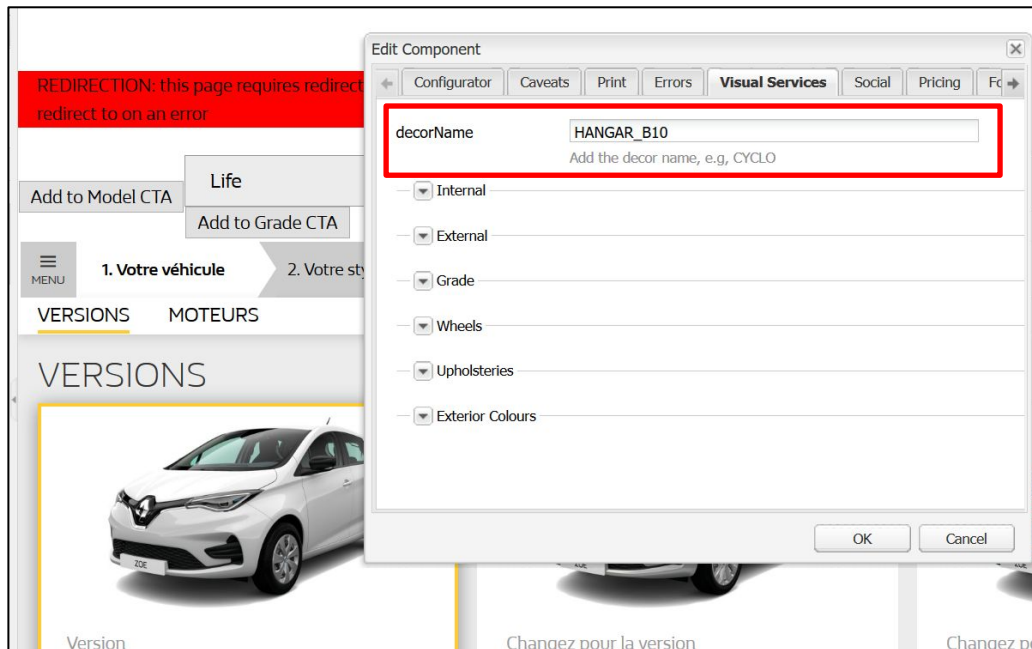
REDIRECTION: this page requires redirect
redirect to on an error

Add to Model CTA

Life

Add to Grade CTA

MENU

1. Votre véhicule

2. Votre sty

VERSIONS

MOTEURS

VERSIONS

ZOE

Version

Changez pour la version

Changez p

Edit Component

Configurator | Caveats | Print | Errors | Visual Services | Social | Pricing | Fo

decorName

HANGAR_B10

Add the decor name, e.g, CYCLO

Internal

External

Grade

Wheels

Upholsteries

Exterior Colours

OK

Cancel